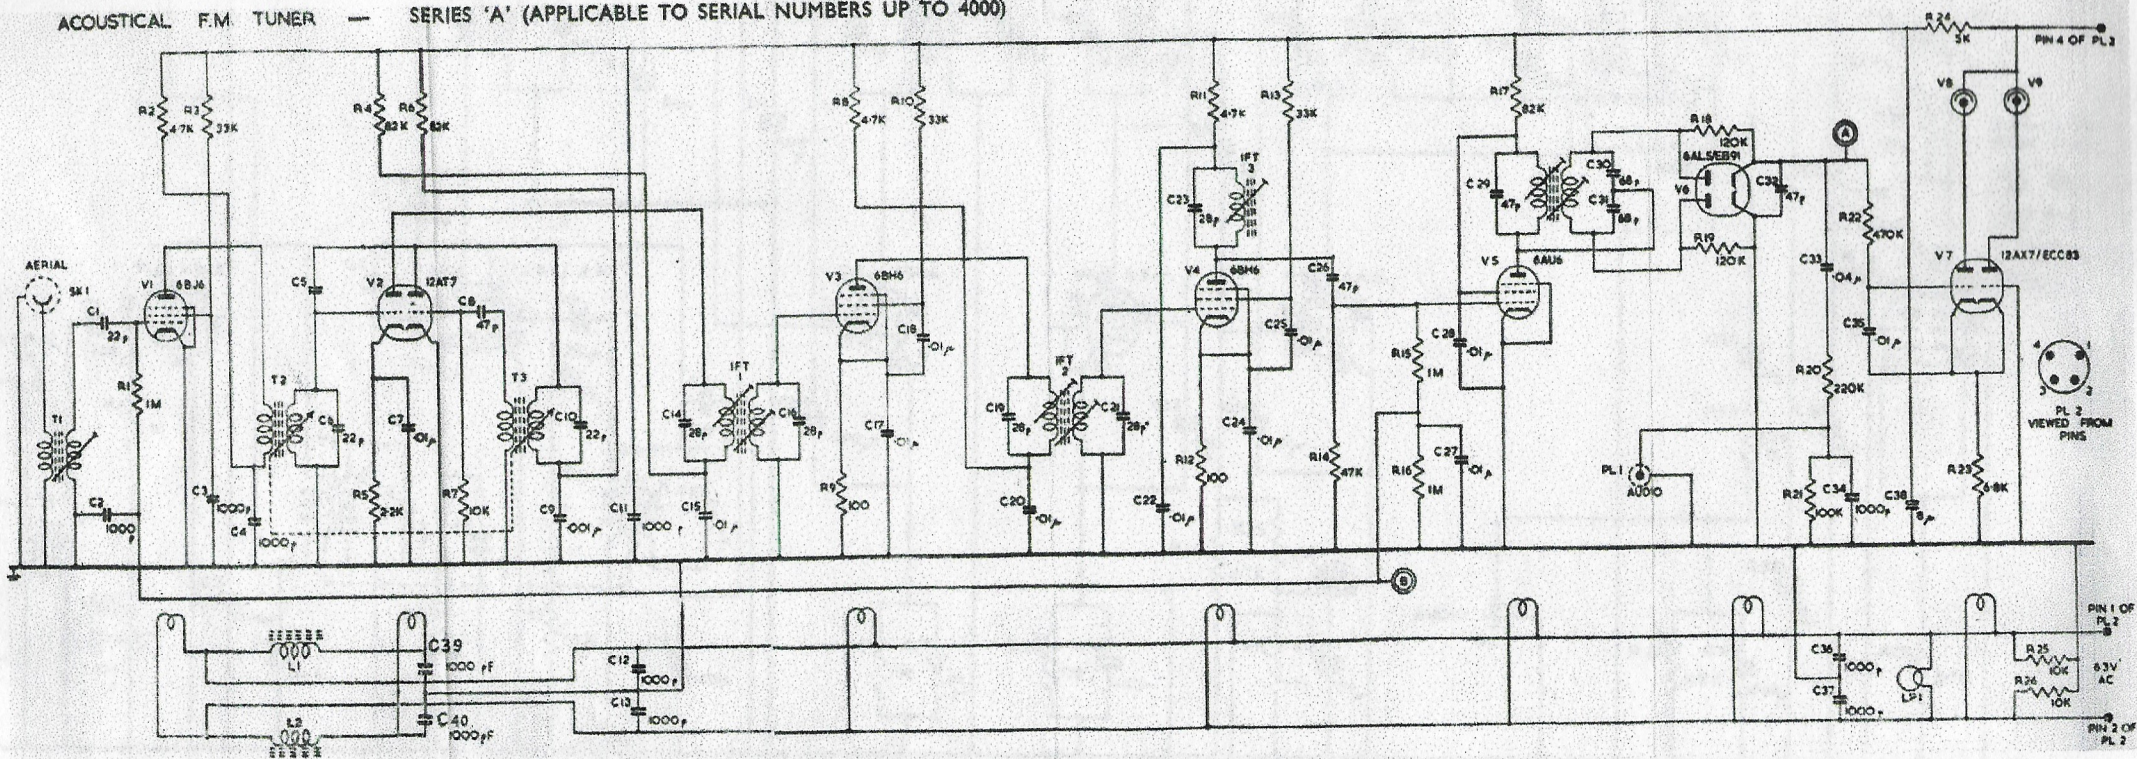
ACOUSTICAL F.M. TUNER — SERIES 'A' (APPLICABLE TO SERIAL NUMBERS UP TO 4000)

R24 3K
PIN 4 OF PL 2
V8 V9
R2 4.7K R3 33K
R4 82K R6 82K
R8 4.7K R10 33K
R11 4.7K R13 33K
R17 82K
R18 120K
6AL5/EB91
A
IFT 3
C23 28p
C29 47p
C30 68p
C31 68p
V6
C32 47p
R22 470K
R19 120K
V7 12AX7/ECC83
AERIAL
SK1
V1 6BJ6
C1 22p
R1 1M
T1
C2 1000p
C5
V2 12AT7
C8 47p
T2
C6 22p
C3 1000p
C4 1000p
C7 .01μ
R5 2.2K
T3
C10 22p
R7 10K
C9 .001μ
C11 1000p
IFT 1
C14 28p
C16 28p
C15 .01μ
V3 6BH6
C18 .01μ
C17 .01μ
R9 100
IFT 2
C19 28p
C21 28p
C20 .01μ
V4 6BH6
C26 47p
C25 .01μ
C24 .01μ
R12 100
C22 .01μ
R14 47K
R15 1M
R16 1M
C28 .01μ
C27 .01μ
V5 6AU6
C33 .04μ
C35 .01μ
R20 220K
PL1 AUDIO
R21 100K
C34 1000p
C38 8μ
R23 6.8K
4 1 3 2
PL 2 VIEWED FROM PINS
B
L1
C39 1000 pF
L2
C40 1000pF
C12 1000p
C13 1000p
C36 1000p
C37 1000p
LP1
PIN 1 OF PL 2
R25 10K
6.3V AC
R26 10K
PIN 2 OF PL 2